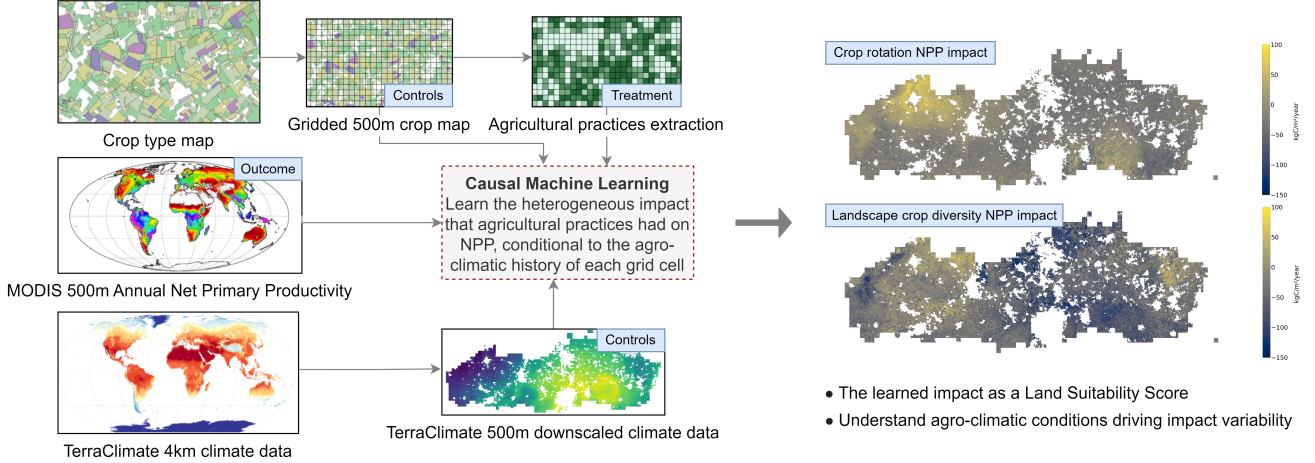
Crop type map

Controls

Gridded 500m crop map

Treatment

Agricultural practices extraction

Outcome

MODIS 500m Annual Net Primary Productivity

Causal Machine Learning

Learn the heterogeneous impact that agricultural practices had on NPP, conditional to the agro-climatic history of each grid cell

TerraClimate 4km climate data

Controls

TerraClimate 500m downscaled climate data

Crop rotation NPP impact

100
50
0
−50
−100
−150
kgC/m²/year

Landscape crop diversity NPP impact

50
0
−50
−100
−150
kgC/m²/year

● The learned impact as a Land Suitability Score

● Understand agro-climatic conditions driving impact variability